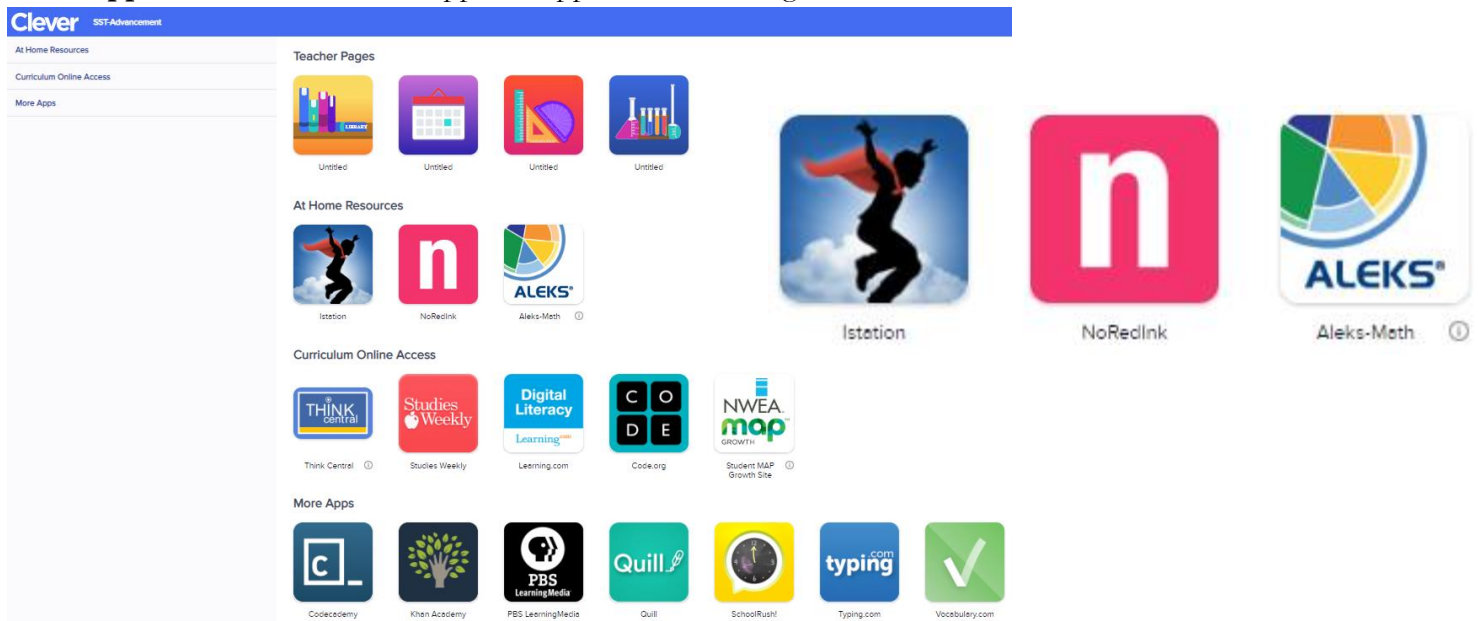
Clever SST-Advancement

At Home Resources
Curriculum Online Access
More Apps

Teacher Pages

LIBRARY
Untitled
Untitled
Untitled
Untitled

At Home Resources

Istation
n
NoRedInk
ALEKS®
Aleks-Math ⓘ

Curriculum Online Access

THINK central
Think Central ⓘ
Studies Weekly
Studies Weekly
Digital Literacy
Learning.com
Learning.com
C O D E
Code.org
NWEA map GROWTH
Student MAP Growth Site ⓘ

More Apps

C_
Codecademy
Khan Academy
PBS LearningMedia
PBS LearningMedia
Quill
Quill
SchoolRush!
typing.com
Typing.com
Vocabulary.com

Istation
n
NoRedInk
ALEKS®
Aleks-Math ⓘ